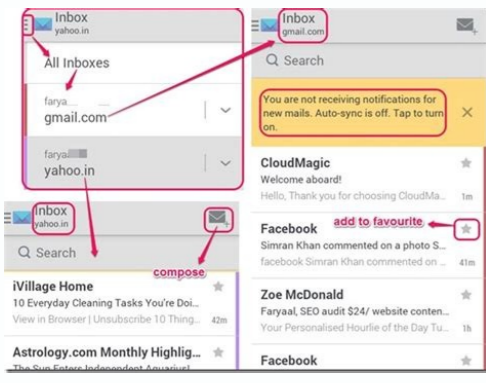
Inbox
yahoo.in

All Inboxes

farya
gmail.com

farya
yahoo.in

Inbox
yahoo.in

Search

compose

iVillage Home
10 Everyday Cleaning Tasks You're Doi...
View in Browser | Unsubscribe 10 Thing... 42m

Astrology.com Monthly Highlig...
The Sun Enters Independent Aquarius!

Inbox
gmail.com

Search

You are not receiving notifications for new mails. Auto-sync is off. Tap to turn on.

CloudMagic
Welcome aboard!
Hello, Thank you for choosing CloudMa... 1m

Facebook
add to favourite
Simran Khan commented on a photo S...
facebook Simran Khan commented on ... 41m

Zoe McDonald
Faryaal, SEO audit $24/ website conten...
Your Personalised Hourlie of the Day Tu... 1h

Facebook